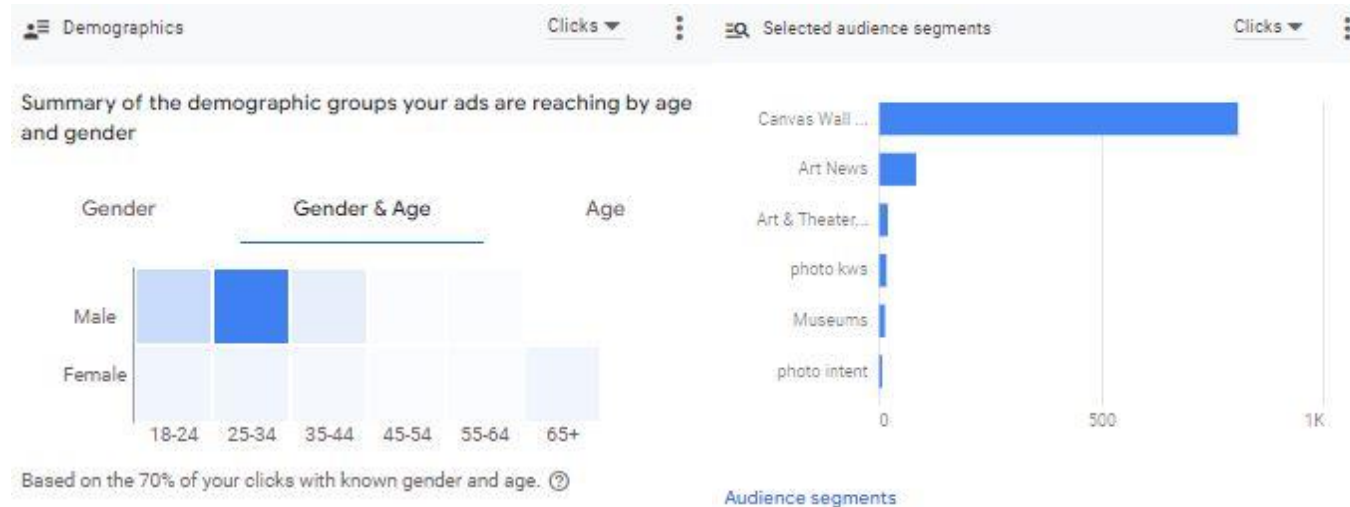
Demographics

Clicks ▾

Summary of the demographic groups your ads are reaching by age and gender

Gender

Gender & Age

Age

Male

Female

18-24 25-34 35-44 45-54 55-64 65+

Based on the 70% of your clicks with known gender and age. ?

Selected audience segments

Clicks ▾

Canvas Wall ...

Art News

Art & Theater...

photo kws

Museums

photo intent

0 500 1K

Audience segments